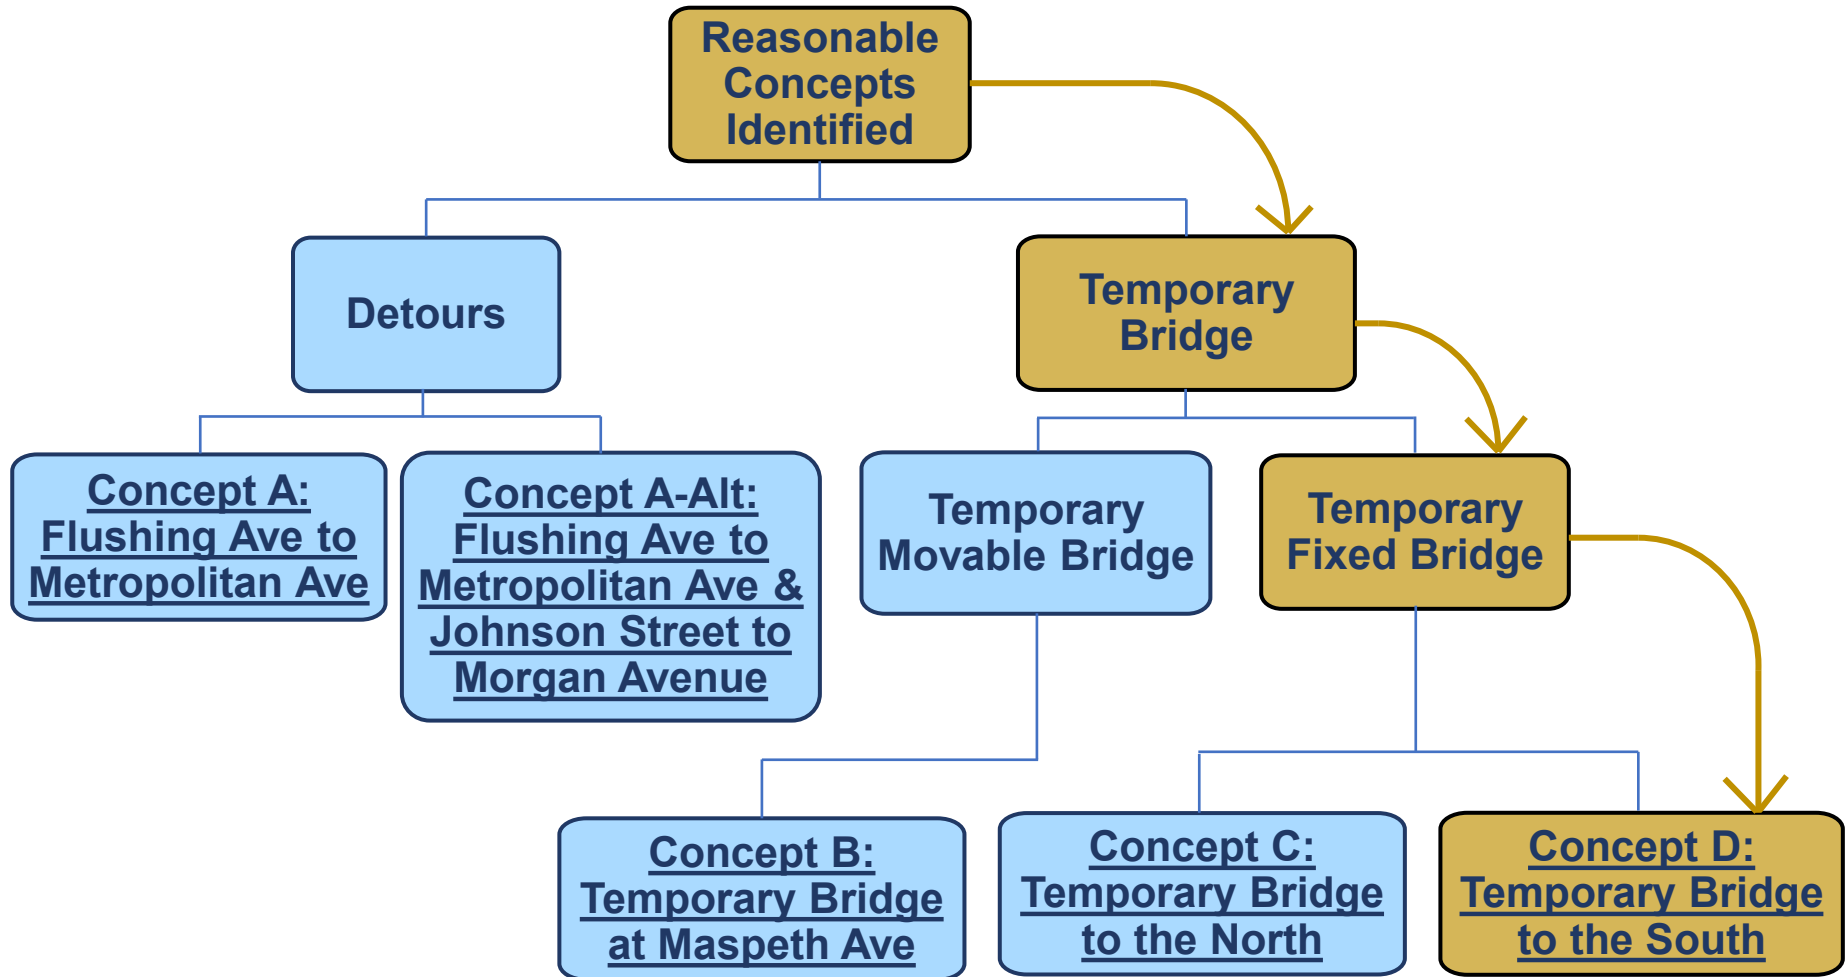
Reasonable Concepts Identified

Detours

Temporary Bridge

Concept A: Flushing Ave to Metropolitan Ave

Concept A-Alt: Flushing Ave to Metropolitan Ave & Johnson Street to Morgan Avenue

Temporary Movable Bridge

Temporary Fixed Bridge

Concept B: Temporary Bridge at Maspeth Ave

Concept C: Temporary Bridge to the North

Concept D: Temporary Bridge to the South